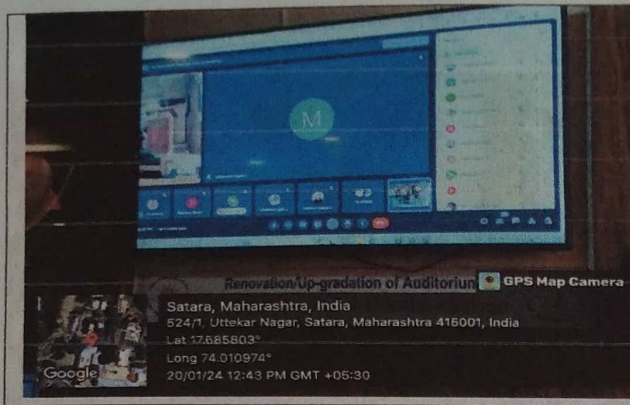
M

Renovation/Up-gradation of Auditoriun

GPS Map Camera

Satara, Maharashtra, India
524/1, Uttekar Nagar, Satara, Maharashtra 415001, India
Lat 17.685803°
Long 74.010974°
20/01/24 12:43 PM GMT +05:30

Google